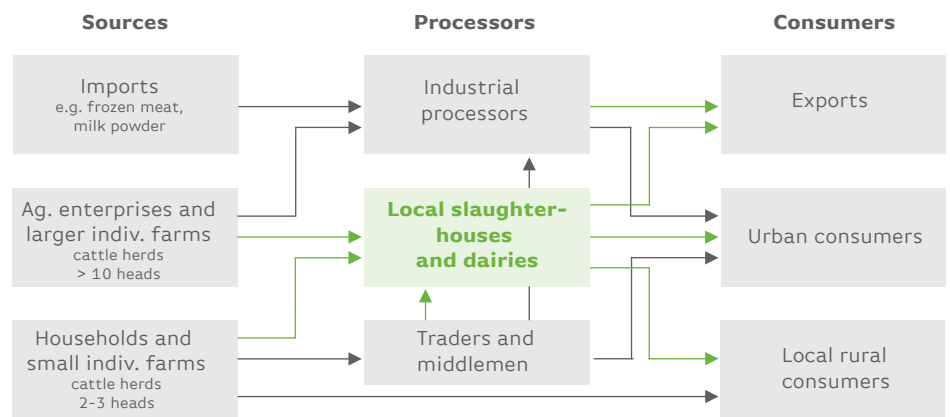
Sources

Processors

Consumers

Imports
e.g. frozen meat, milk powder

Industrial processors

Exports

Ag. enterprises and larger indiv. farms
cattle herds > 10 heads

Local slaughterhouses and dairies

Urban consumers

Households and small indiv. farms
cattle herds 2-3 heads

Traders and middlemen

Local rural consumers